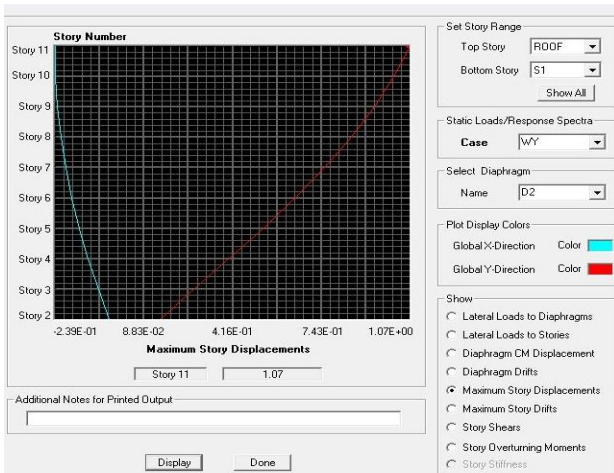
Story Number

Story 11
Story 10
Story 9
Story 8
Story 7
Story 6
Story 5
Story 4
Story 3
Story 2

-2.39E-01 8.83E-02 4.16E-01 7.43E-01 1.07E+00

Maximum Story Displacements

Story 11 1.07

Additional Notes for Printed Output

Display Done

Set Story Range
Top Story ROOF
Bottom Story S1
Show All

Static Loads/Response Spectra
Case WY

Select Diaphragm
Name D2

Plot Display Colors
Global X-Direction Color
Global Y-Direction Color

Show
Lateral Loads to Diaphragms
Lateral Loads to Stories
Diaphragm CM Displacement
Diaphragm Drifts
Maximum Story Displacements
Maximum Story Drifts
Story Shears
Story Overturning Moments
Story Stiffness